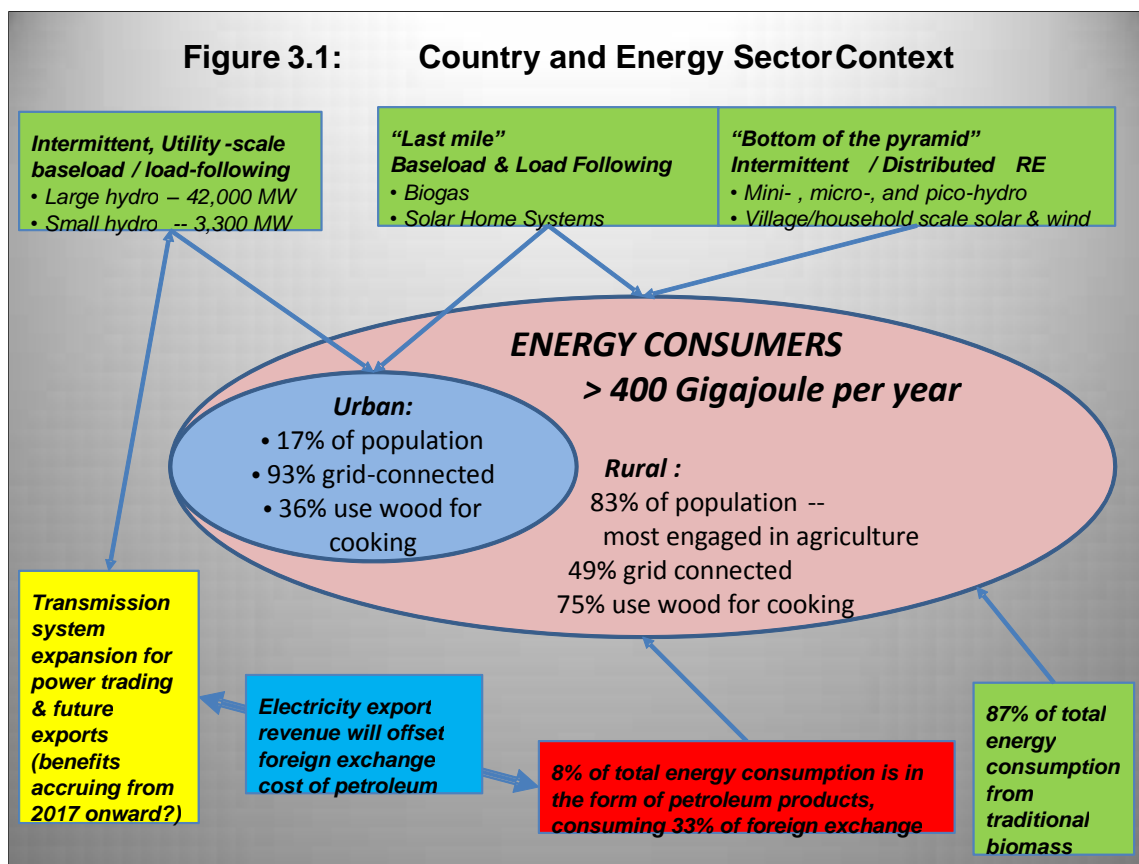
Figure 3.1: Country and Energy Sector Context

Intermittent, Utility -scale baseload / load-following
• Large hydro – 42,000 MW
• Small hydro -- 3,300 MW

"Last mile"
Baseload & Load Following
• Biogas
• Solar Home Systems

"Bottom of the pyramid"
Intermittent / Distributed RE
• Mini- , micro-, and pico-hydro
• Village/household scale solar & wind

ENERGY CONSUMERS
> 400 Gigajoule per year

Urban:
• 17% of population
• 93% grid-connected
• 36% use wood for cooking

Rural :
83% of population -- most engaged in agriculture
49% grid connected
75% use wood for cooking

Transmission system expansion for power trading & future exports (benefits accruing from 2017 onward?)

Electricity export revenue will offset foreign exchange cost of petroleum

8% of total energy consumption is in the form of petroleum products, consuming 33% of foreign exchange

87% of total energy consumption from traditional biomass